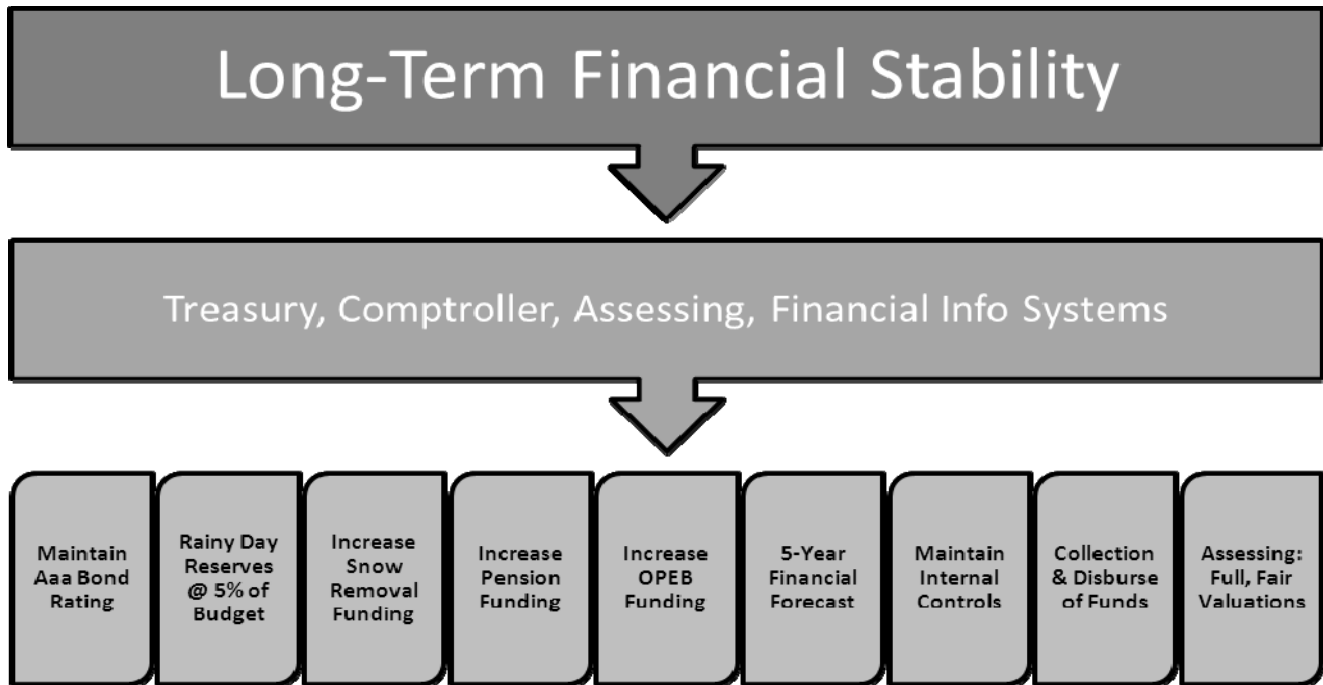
Long-Term Financial Stability

Treasury, Comptroller, Assessing, Financial Info Systems

Maintain Aaa Bond Rating

Rainy Day Reserves @ 5% of Budget

Increase Snow Removal Funding

Increase Pension Funding

Increase OPEB Funding

5-Year Financial Forecast

Maintain Internal Controls

Collection & Disburse of Funds

Assessing: Full, Fair Valuations